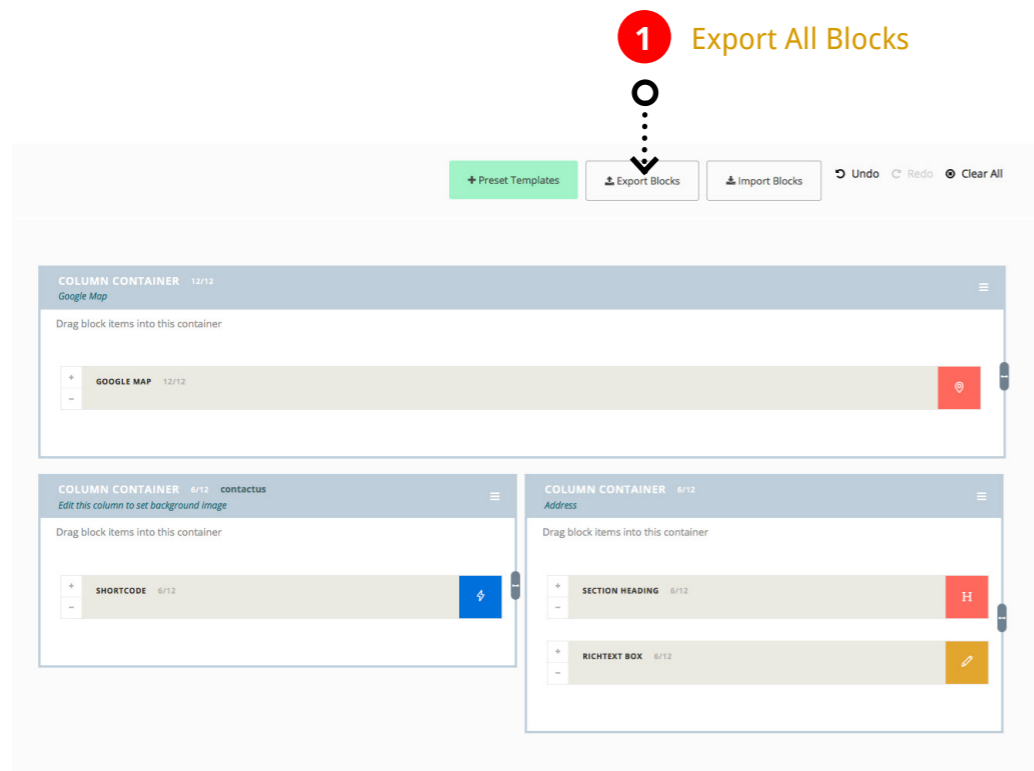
1 Export All Blocks

+ Preset Templates | Export Blocks | Import Blocks | Undo | Redo | Clear All

COLUMN CONTAINER 12/12
Google Map
Drag block items into this container
+
−
GOOGLE MAP 12/12

COLUMN CONTAINER 6/12 contactus
Edit this column to set background image
Drag block items into this container
+
−
SHORTCODE 6/12

COLUMN CONTAINER 6/12
Address
Drag block items into this container
+
−
SECTION HEADING 6/12
H
+
−
RICHTEXT BOX 6/12